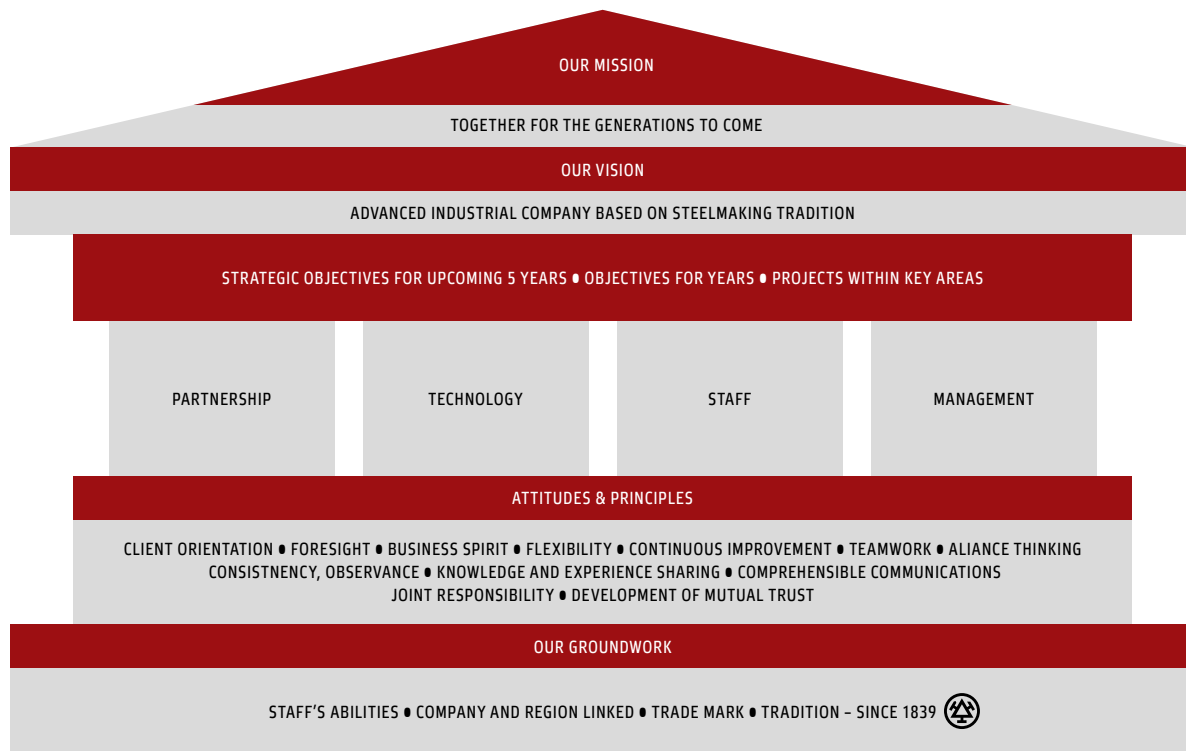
OUR MISSION

TOGETHER FOR THE GENERATIONS TO COME

OUR VISION

ADVANCED INDUSTRIAL COMPANY BASED ON STEELMAKING TRADITION

STRATEGIC OBJECTIVES FOR UPCOMING 5 YEARS • OBJECTIVES FOR YEARS • PROJECTS WITHIN KEY AREAS

PARTNERSHIP

TECHNOLOGY

STAFF

MANAGEMENT

ATTITUDES & PRINCIPLES

CLIENT ORIENTATION • FORESIGHT • BUSINESS SPIRIT • FLEXIBILITY • CONTINUOUS IMPROVEMENT • TEAMWORK • ALIANCE THINKING CONSISTNENCY, OBSERVANCE • KNOWLEDGE AND EXPERIENCE SHARING • COMPREHENSIBLE COMMUNICATIONS JOINT RESPONSIBILITY • DEVELOPMENT OF MUTUAL TRUST

OUR GROUNDWORK

STAFF'S ABILITIES • COMPANY AND REGION LINKED • TRADE MARK • TRADITION – SINCE 1839